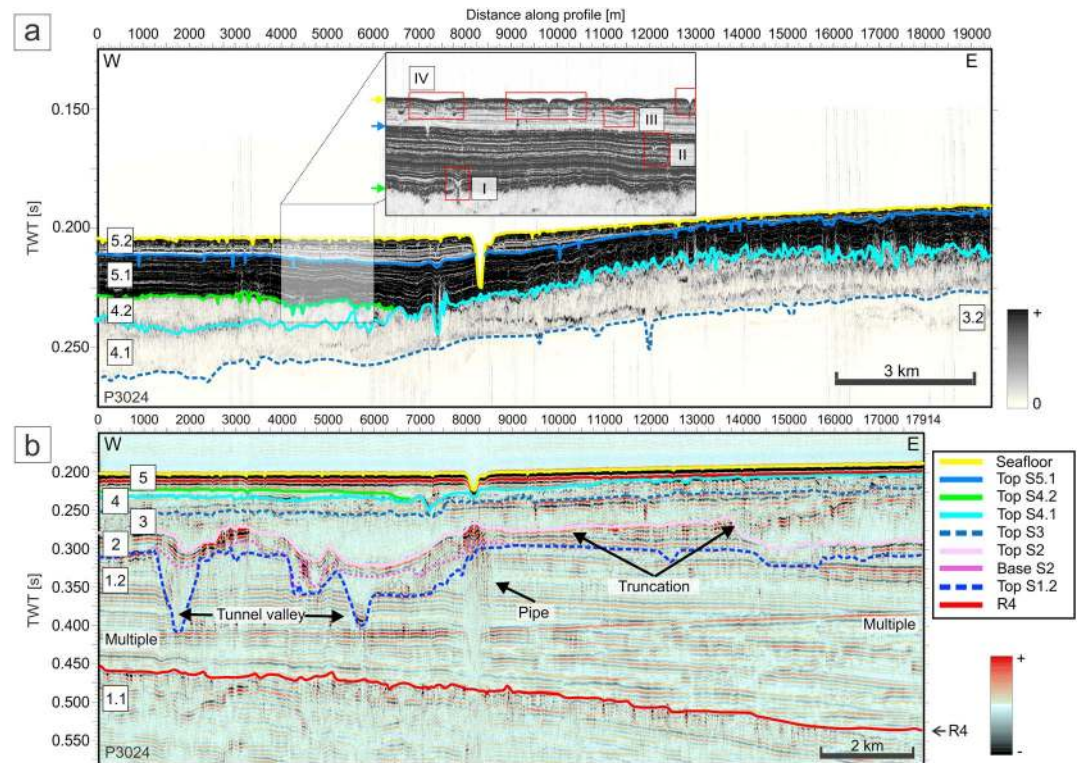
a

Distance along profile [m]

0 1000 2000 3000 4000 5000 6000 7000 8000 9000 10000 11000 12000 13000 14000 15000 16000 17000 18000 19000

W

E

IV

III

II

I

0.150

0.200

0.250

TWT [s]

5.2

5.1

4.2

4.1

3.2

P3024

3 km

+

0

0 1000 2000 3000 4000 5000 6000 7000 8000 9000 10000 11000 12000 13000 14000 15000 16000 17000 17914

b

W

E

0.200

0.250

0.300

0.350

0.400

0.450

0.500

0.550

TWT [s]

5

4

3

2

1.2

1.1

Tunnel valley

Pipe

Truncation

Multiple

Multiple

P3024

2 km

R4

Seafloor
Top S5.1
Top S4.2
Top S4.1
Top S3
Top S2
Base S2
Top S1.2
R4

+

-